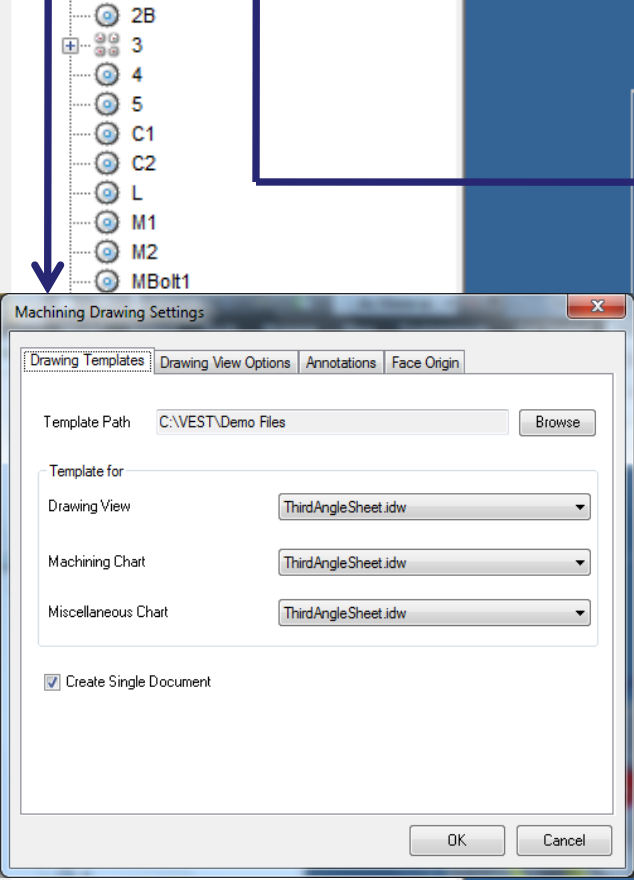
2B
3
4
5
C1
C2
L
M1
M2
MBolt1

Machining Drawing Settings

Drawing Templates | Drawing View Options | Annotations | Face Origin

Template Path C:\VEST\Demo Files Browse

Template for

Drawing View ThirdAngleSheet.idw

Machining Chart ThirdAngleSheet.idw

Miscellaneous Chart ThirdAngleSheet.idw

Create Single Document

OK Cancel